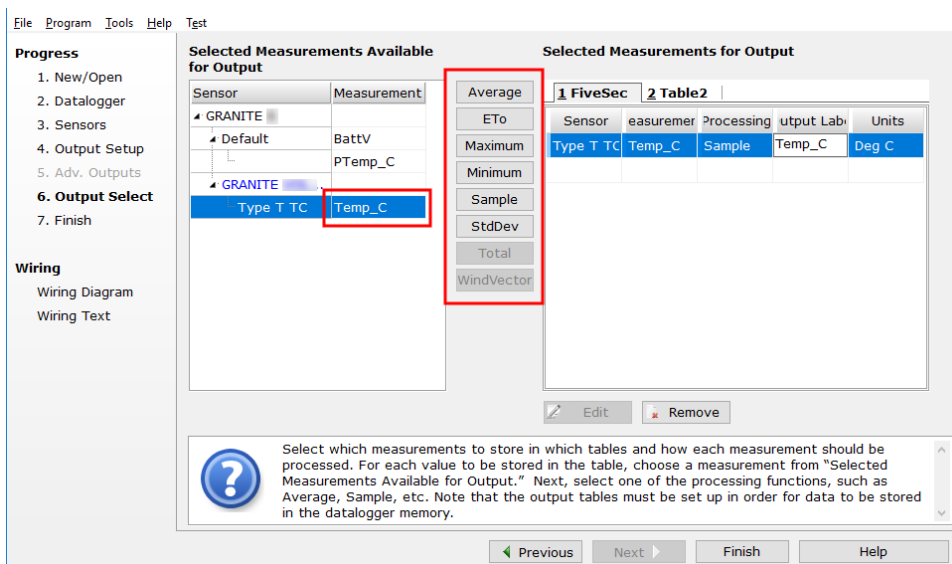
File Program Tools Help Test

Progress
1. New/Open
2. Datalogger
3. Sensors
4. Output Setup
5. Adv. Outputs
6. Output Select
7. Finish

Wiring
Wiring Diagram
Wiring Text

Selected Measurements Available for Output

| Sensor | Measurement |
|---|---|
| GRANITE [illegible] | |
| Default | BattV |
| | PTemp_C |
| GRANITE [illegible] | |
| Type T TC | Temp_C |

Average
ETo
Maximum
Minimum
Sample
StdDev
Total
WindVector

Selected Measurements for Output

1 FiveSec 2 Table2

| Sensor | easuremer | Processing | utput Labe | Units |
|---|---|---|---|---|
| Type T TC | Temp_C | Sample | Temp_C | Deg C |

Edit Remove

Select which measurements to store in which tables and how each measurement should be processed. For each value to be stored in the table, choose a measurement from "Selected Measurements Available for Output." Next, select one of the processing functions, such as Average, Sample, etc. Note that the output tables must be set up in order for data to be stored in the datalogger memory.

Previous Next Finish Help